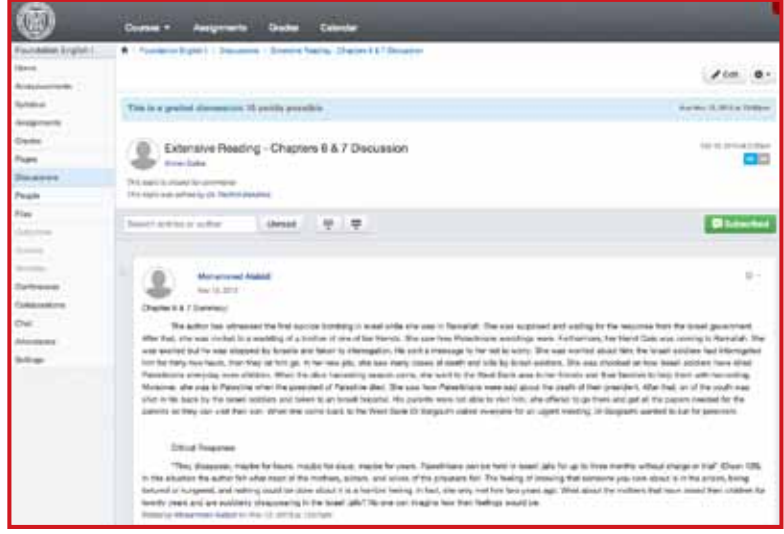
Courses ▾ Assignments Grades Calendar

Foundation English I
Home
Announcements
Syllabus
Assignments
Grades
Pages
Discussions
People
Files
Outcomes
Quizzes
Modules
Conferences
Collaborations
Chat
Attendance
Settings

Foundation English I › Discussions › Extensive Reading - Chapters 6 & 7 Discussion

Edit

This is a graded discussion: 10 points possible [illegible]

Extensive Reading - Chapters 6 & 7 Discussion
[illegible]

This topic is closed for comments
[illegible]

Search entries or author Unread

Subscribed

Mohammed Alabdi
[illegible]

Chapters 6 & 7 Summary

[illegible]

Critical Response

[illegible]

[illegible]